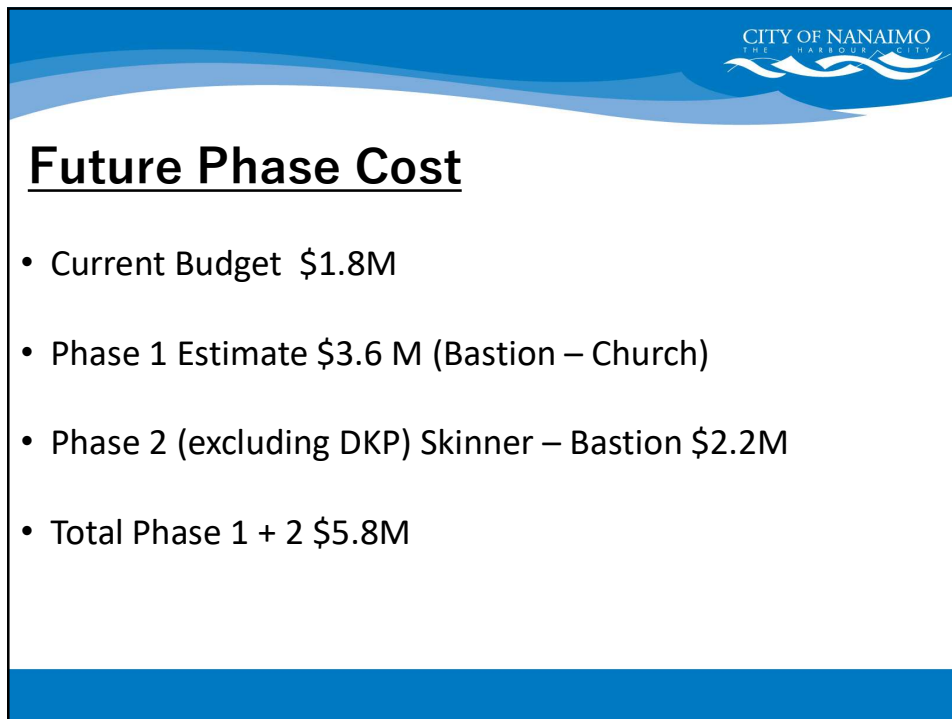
CITY OF NANAIMO
THE HARBOUR CITY

Future Phase Cost

• Current Budget \$1.8M

• Phase 1 Estimate \$3.6 M (Bastion – Church)

• Phase 2 (excluding DKP) Skinner – Bastion \$2.2M

• Total Phase 1 + 2 \$5.8M